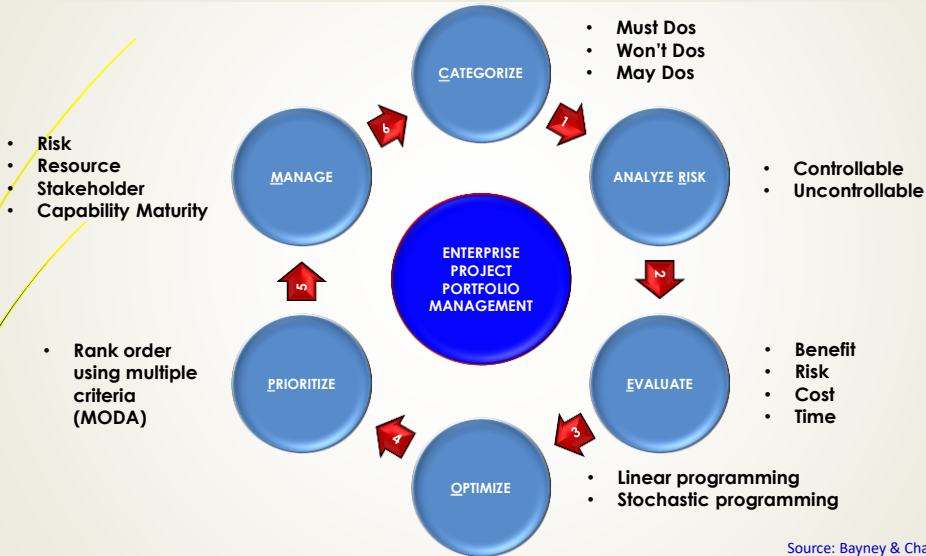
CATEGORIZE

- Must Dos
- Won't Dos
- May Dos

1

ANALYZE RISK

- Controllable
- Uncontrollable

2

EVALUATE

- Benefit
- Risk
- Cost
- Time

3

OPTIMIZE

- Linear programming
- Stochastic programming

4

PRIORITIZE

- Rank order using multiple criteria (MODA)

5

MANAGE

- Risk
- Resource
- Stakeholder
- Capability Maturity

6

ENTERPRISE PROJECT PORTFOLIO MANAGEMENT

Source: Bayney & Cha